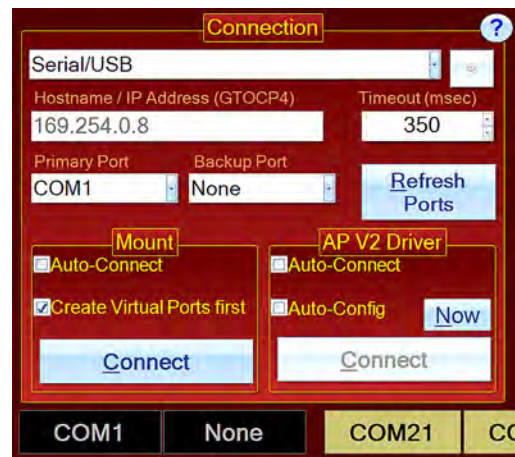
Connection
?
Serial/USB
Hostname / IP Address (GTOCP4)
169.254.0.8
Timeout (msec)
350
Primary Port
COM1
Backup Port
None
Refresh Ports
Mount
Auto-Connect
Create Virtual Ports first
Connect
AP V2 Driver
Auto-Connect
Auto-Config
Now
Connect
COM1
None
COM21
C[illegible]